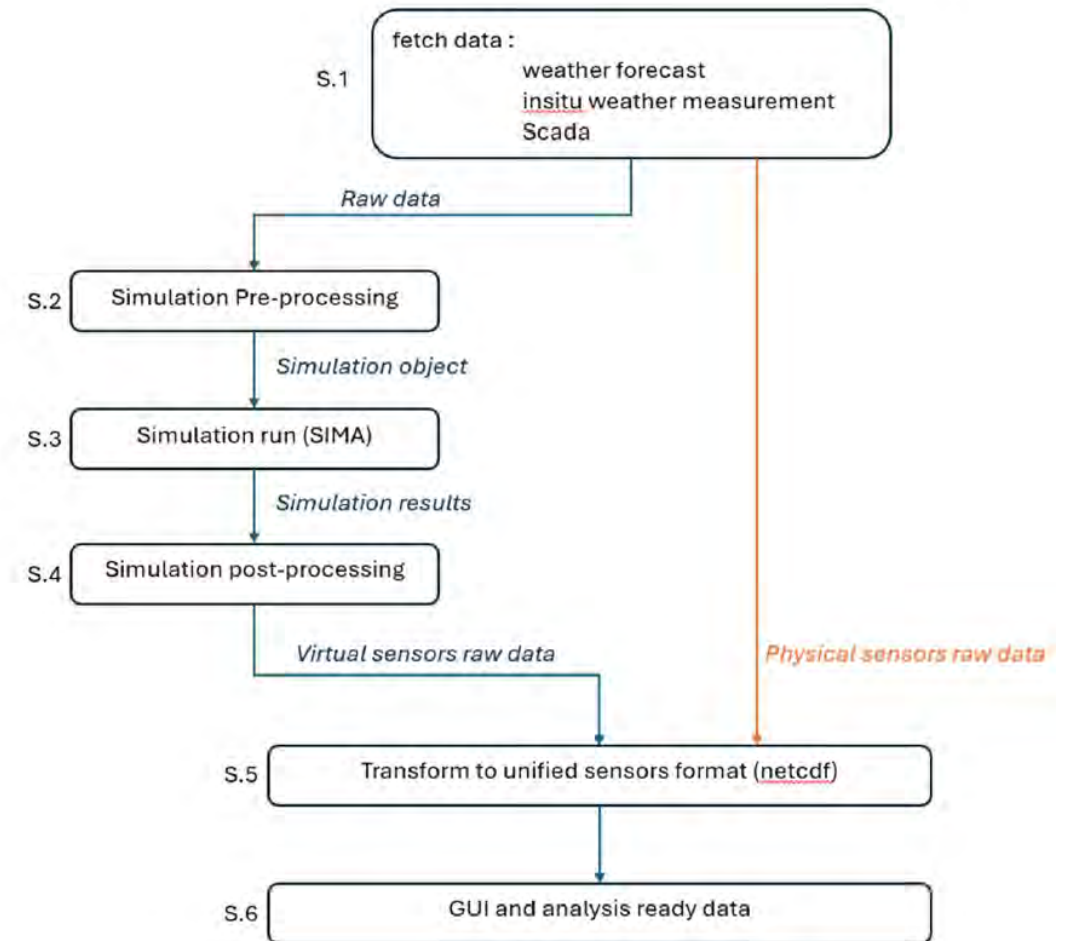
S.1

fetch data :
weather forecast
insitu weather measurement
Scada

Raw data

S.2 Simulation Pre-processing

Simulation object

S.3 Simulation run (SIMA)

Simulation results

S.4 Simulation post-processing

Virtual sensors raw data

Physical sensors raw data

S.5 Transform to unified sensors format (netcdf)

S.6 GUI and analysis ready data